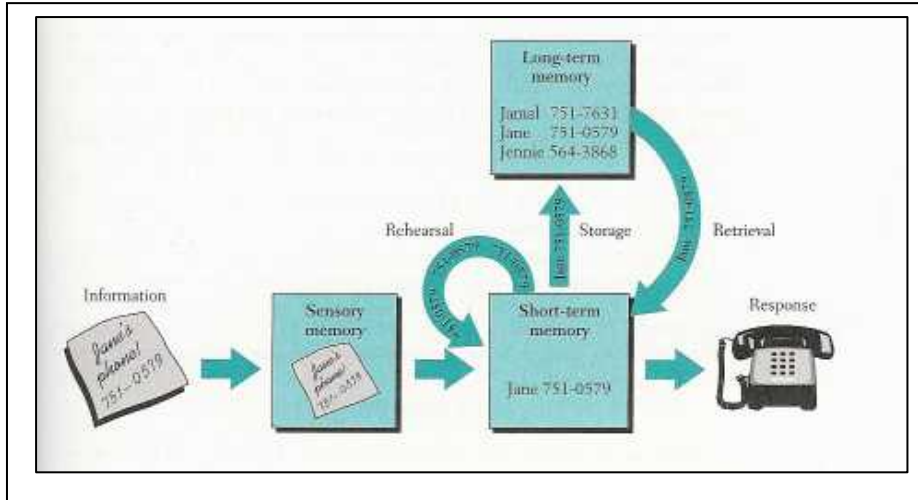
Long-term memory

Jamal 751-7631
Jane 751-0579
Jennie 564-3868

Rehearsal

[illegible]

Jane 751-0579

Storage

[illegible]

Retrieval

Information

Jane's phone! 751-0579

Sensory memory

Jane's phone! 751-0579

Short-term memory

Jane 751-0579

Response